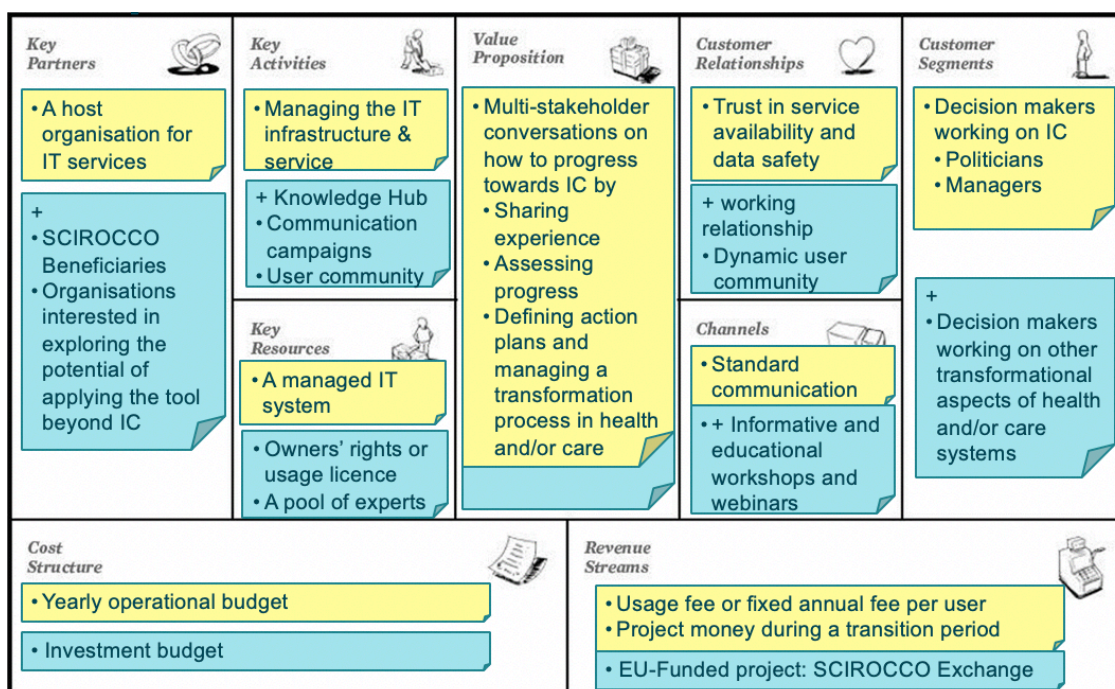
Key Partners

• A host organisation for IT services

+
• SCIROCCO Beneficiaries
• Organisations interested in exploring the potential of applying the tool beyond IC

Key Activities

• Managing the IT infrastructure & service

+ Knowledge Hub
• Communication campaigns
• User community

Key Resources

• A managed IT system

• Owners' rights or usage licence
• A pool of experts

Value Proposition

• Multi-stakeholder conversations on how to progress towards IC by
• Sharing experience
• Assessing progress
• Defining action plans and managing a transformation process in health and/or care

Customer Relationships

• Trust in service availability and data safety

+ working relationship
• Dynamic user community

Channels

• Standard communication

• + Informative and educational workshops and webinars

Customer Segments

• Decision makers working on IC
• Politicians
• Managers

+
• Decision makers working on other transformational aspects of health and/or care systems

Cost Structure

• Yearly operational budget

• Investment budget

Revenue Streams

• Usage fee or fixed annual fee per user
• Project money during a transition period

• EU-Funded project: SCIROCCO Exchange